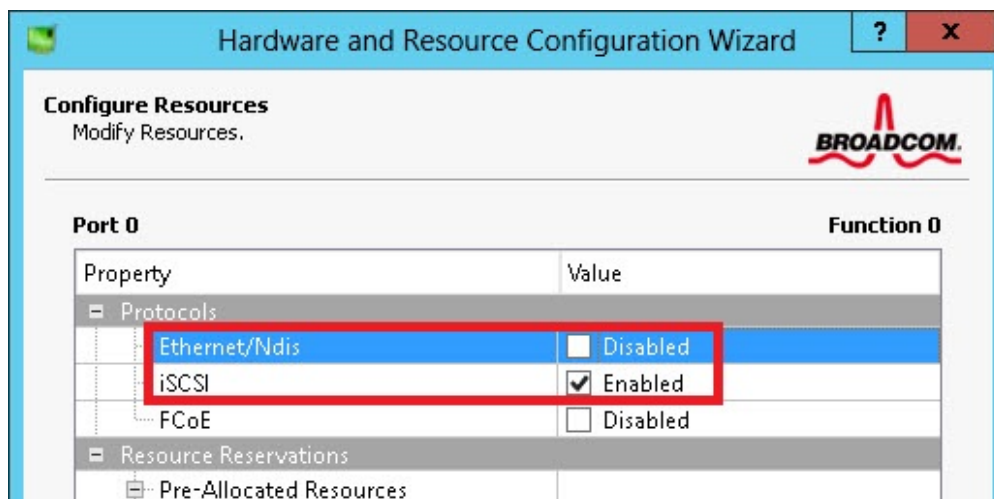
Hardware and Resource Configuration Wizard

?

X

Configure Resources
Modify Resources.

BROADCOM.

Port 0

Function 0

| Property | Value |
|---|---|
| Protocols | |
| Ethernet/Ndis | Disabled |
| iSCSI | Enabled |
| FCoE | Disabled |
| Resource Reservations | |
| Pre-Allocated Resources | |